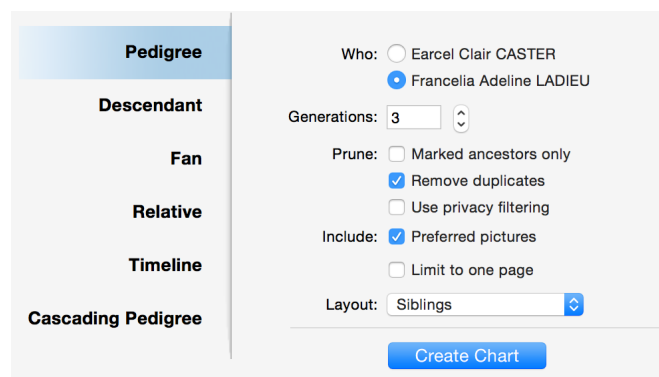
Pedigree
Descendant
Fan
Relative
Timeline
Cascading Pedigree

Who: Earcel Clair CASTER
Francelia Adeline LADIEU

Generations: 3

Prune: Marked ancestors only
Remove duplicates
Use privacy filtering

Include: Preferred pictures
Limit to one page

Layout: Siblings

Create Chart